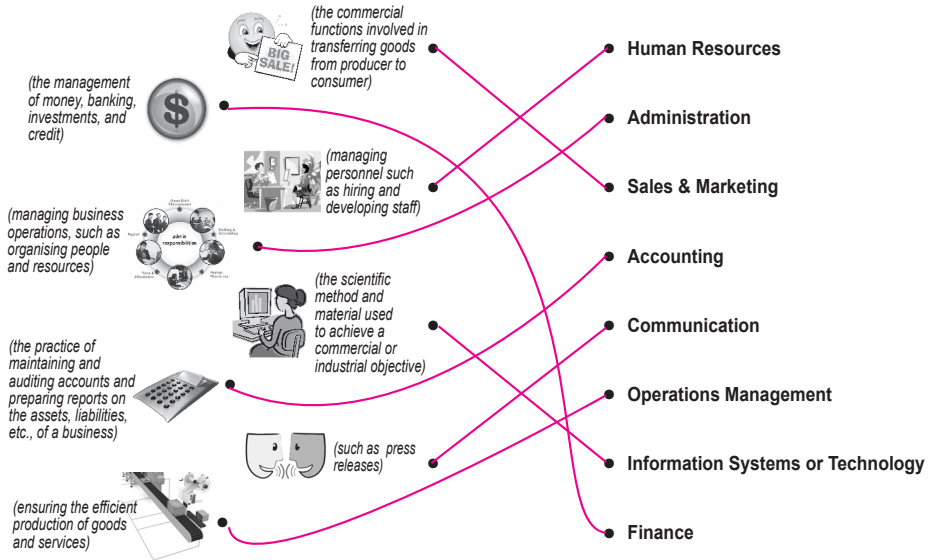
(the commercial functions involved in transferring goods from producer to consumer)

BIG SALE!

(the management of money, banking, investments, and credit)

(managing personnel such as hiring and developing staff)

(managing business operations, such as organising people and resources)

admin responsibilities

(the scientific method and material used to achieve a commercial or industrial objective)

(the practice of maintaining and auditing accounts and preparing reports on the assets, liabilities, etc., of a business)

(such as press releases)

(ensuring the efficient production of goods and services)

Human Resources

Administration

Sales & Marketing

Accounting

Communication

Operations Management

Information Systems or Technology

Finance